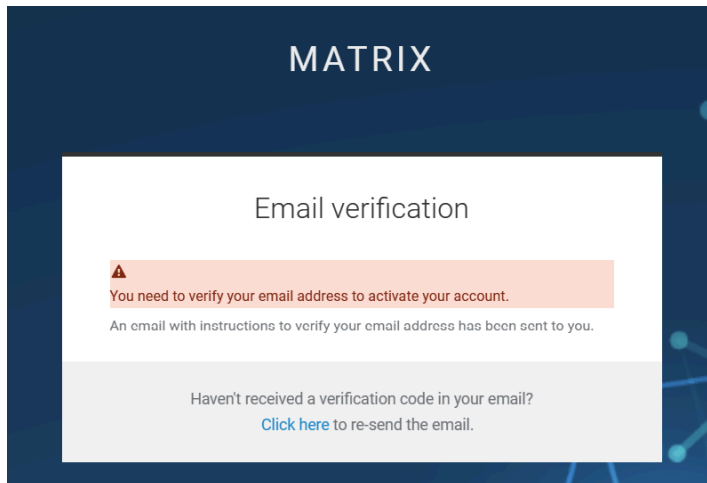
MATRIX

Email verification

You need to verify your email address to activate your account.

An email with instructions to verify your email address has been sent to you.

Haven't received a verification code in your email?
Click here to re-send the email.